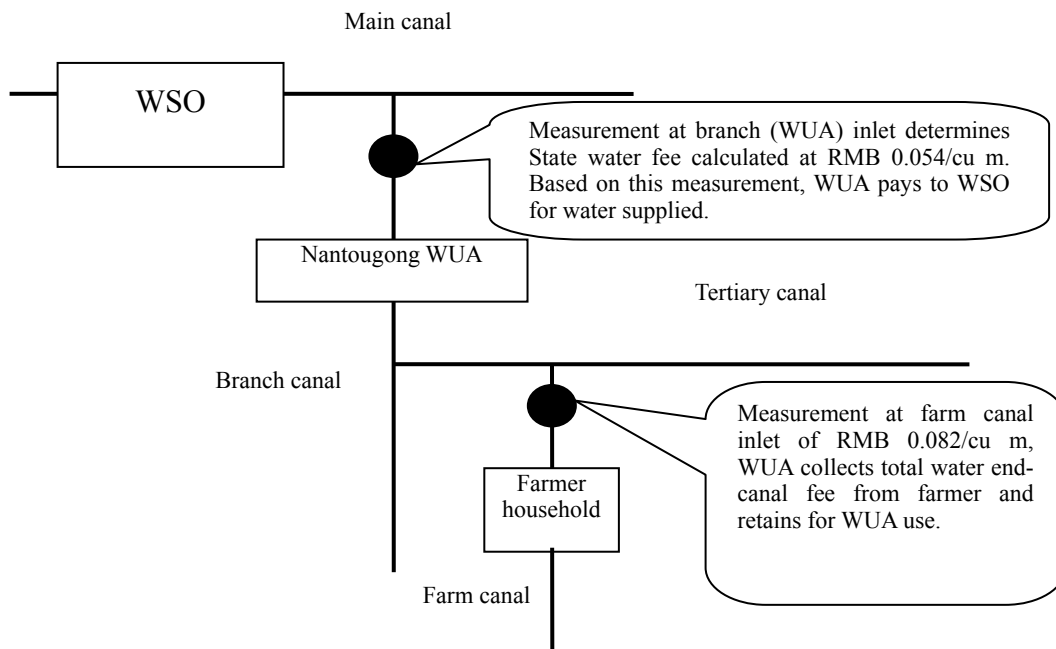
Main canal

WSO

Measurement at branch (WUA) inlet determines State water fee calculated at RMB 0.054/cu m. Based on this measurement, WUA pays to WSO for water supplied.

Nantougong WUA

Tertiary canal

Branch canal

Measurement at farm canal inlet of RMB 0.082/cu m, WUA collects total water end-canal fee from farmer and retains for WUA use.

Farmer household

Farm canal